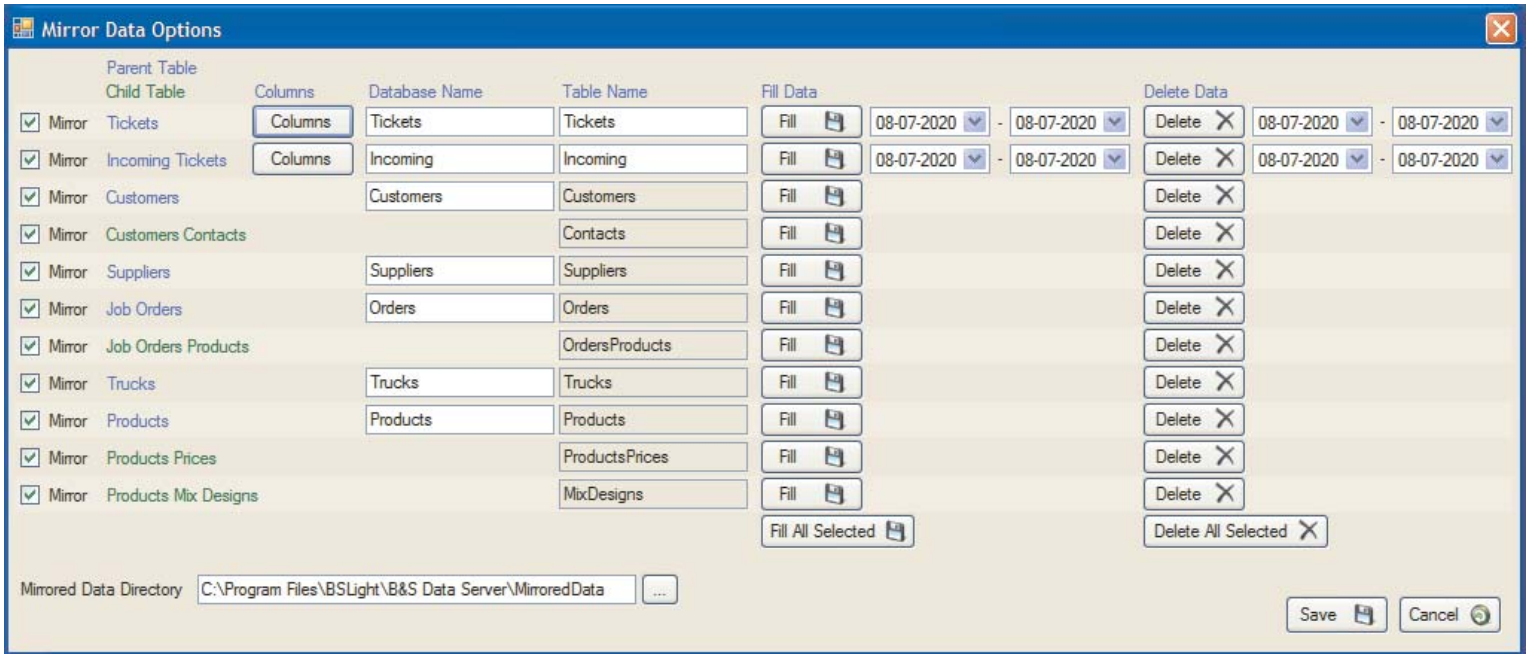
Mirror Data Options

| | Parent Table Child Table | Columns | Database Name | Table Name | Fill Data | | | | Delete Data | | | |
|---|---|---|---|---|---|---|---|---|---|---|---|---|
| Mirror | Tickets | Columns | Tickets | Tickets | Fill | 08-07-2020 | - | 08-07-2020 | Delete | 08-07-2020 | - | 08-07-2020 |
| Mirror | Incoming Tickets | Columns | Incoming | Incoming | Fill | 08-07-2020 | - | 08-07-2020 | Delete | 08-07-2020 | - | 08-07-2020 |
| Mirror | Customers | | Customers | Customers | Fill | | | | Delete | | | |
| Mirror | Customers Contacts | | | Contacts | Fill | | | | Delete | | | |
| Mirror | Suppliers | | Suppliers | Suppliers | Fill | | | | Delete | | | |
| Mirror | Job Orders | | Orders | Orders | Fill | | | | Delete | | | |
| Mirror | Job Orders Products | | | OrdersProducts | Fill | | | | Delete | | | |
| Mirror | Trucks | | Trucks | Trucks | Fill | | | | Delete | | | |
| Mirror | Products | | Products | Products | Fill | | | | Delete | | | |
| Mirror | Products Prices | | | ProductsPrices | Fill | | | | Delete | | | |
| Mirror | Products Mix Designs | | | MixDesigns | Fill | | | | Delete | | | |

Fill All Selected

Delete All Selected

Mirrored Data Directory C:\Program Files\BSLight\B&S Data Server\MirroredData ...

Save

Cancel